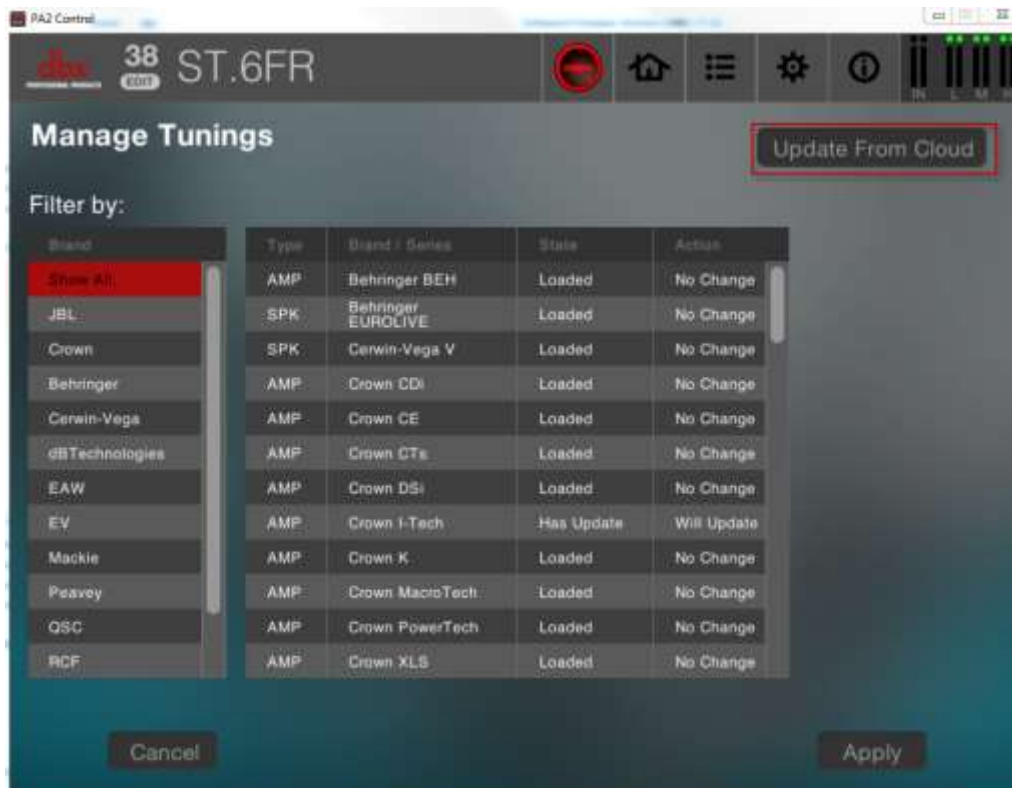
PA2 Control

dbx PROFESSIONAL PRODUCTS

38 EDIT ST.6FR

IN L M H

Manage Tunings

Update From Cloud

Filter by:

| Brand |
|---|
| Show All |
| JBL |
| Crown |
| Behringer |
| Cerwin-Vega |
| dBTechnologies |
| EAW |
| EV |
| Mackie |
| Peavey |
| QSC |
| RCF |

| Type | Brand / Series | State | Action |
|---|---|---|---|
| AMP | Behringer BEH | Loaded | No Change |
| SPK | Behringer EUROLIVE | Loaded | No Change |
| SPK | Cerwin-Vega V | Loaded | No Change |
| AMP | Crown CDi | Loaded | No Change |
| AMP | Crown CE | Loaded | No Change |
| AMP | Crown CTs | Loaded | No Change |
| AMP | Crown DSi | Loaded | No Change |
| AMP | Crown I-Tech | Has Update | Will Update |
| AMP | Crown K | Loaded | No Change |
| AMP | Crown MacroTech | Loaded | No Change |
| AMP | Crown PowerTech | Loaded | No Change |
| AMP | Crown XLS | Loaded | No Change |

Cancel

Apply